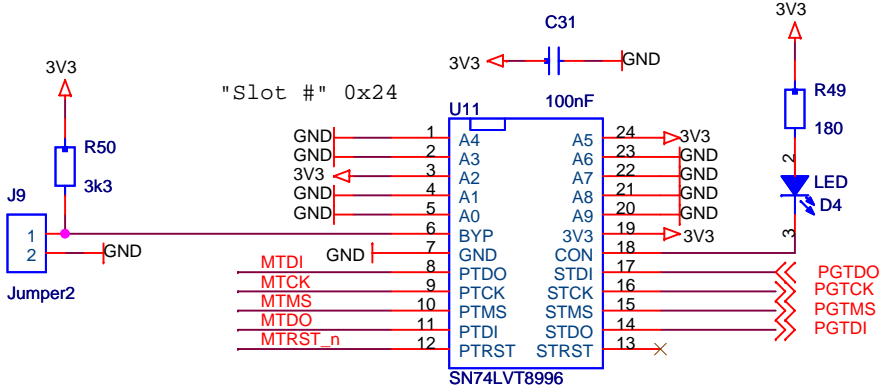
3V3

C31

3V3

GND

3V3

"Slot #" 0x24

100nF

R49

U11

R50

180

3k3

| GND | 1 | A4 | A5 | 24 | 3V3 |
|---|---|---|---|---|---|
| GND | 2 | A3 | A6 | 23 | GND |
| 3V3 | 3 | A2 | A7 | 22 | GND |
| GND | 4 | A1 | A8 | 21 | GND |
| GND | 5 | A0 | A9 | 20 | GND |
| | 6 | BYP | 3V3 | 19 | 3V3 |
| GND | 7 | GND | CON | 18 | |
| MTDI | 8 | PTDO | STDI | 17 | PGTDO |
| MTCK | 9 | PTCK | STCK | 16 | PGTCK |
| MTMS | 10 | PTMS | STMS | 15 | PGTMS |
| MTDO | 11 | PTDI | STDO | 14 | PGTDI |
| MTRST_n | 12 | PTRST | STRST | 13 | |

J9

1

2

GND

Jumper2

LED

D4

2

3

SN74LVT8996